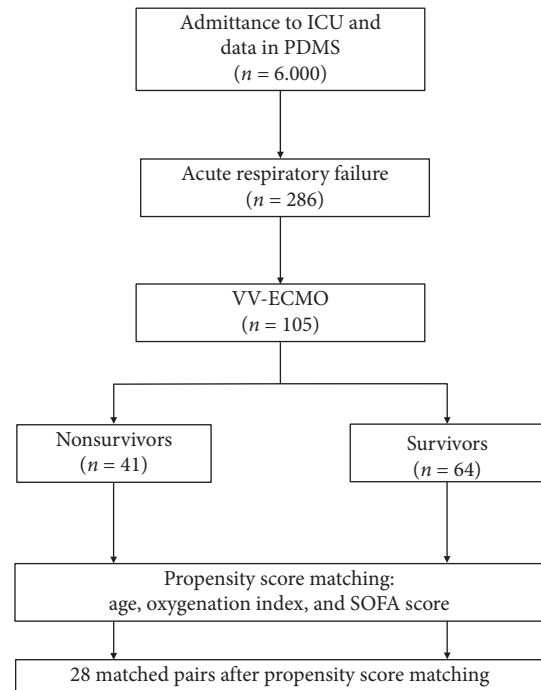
Admittance to ICU and data in PDMS
($n = 6.000$)

Acute respiratory failure
($n = 286$)

VV-ECMO
($n = 105$)

Nonsurvivors
($n = 41$)

Survivors
($n = 64$)

Propensity score matching:
age, oxygenation index, and SOFA score

28 matched pairs after propensity score matching